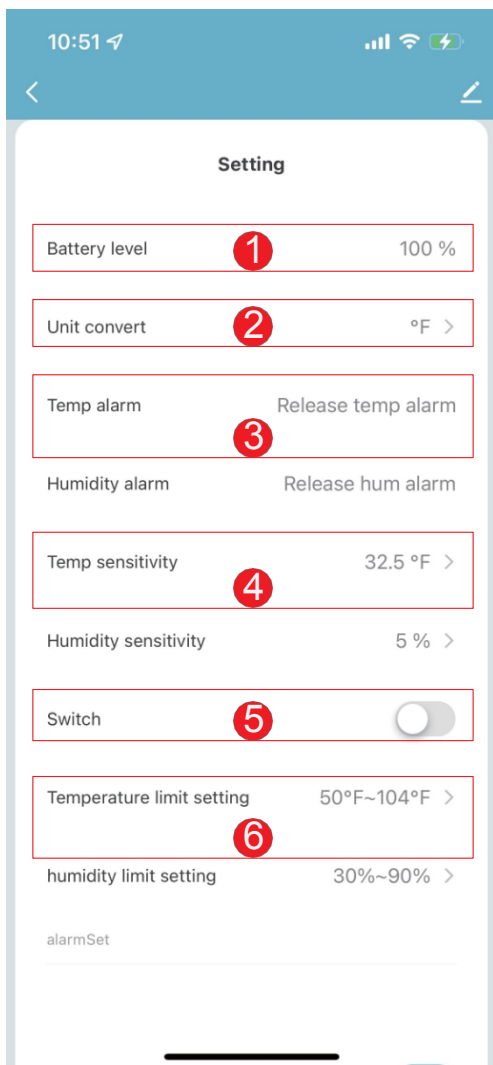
10:51

Setting

Battery level 1 100 %

Unit convert 2 °F >

Temp alarm Release temp alarm
3

Humidity alarm Release hum alarm

Temp sensitivity 32.5 °F >
4

Humidity sensitivity 5 % >

Switch 5

Temperature limit setting 50°F~104°F >
6

humidity limit setting 30%~90% >

alarmSet